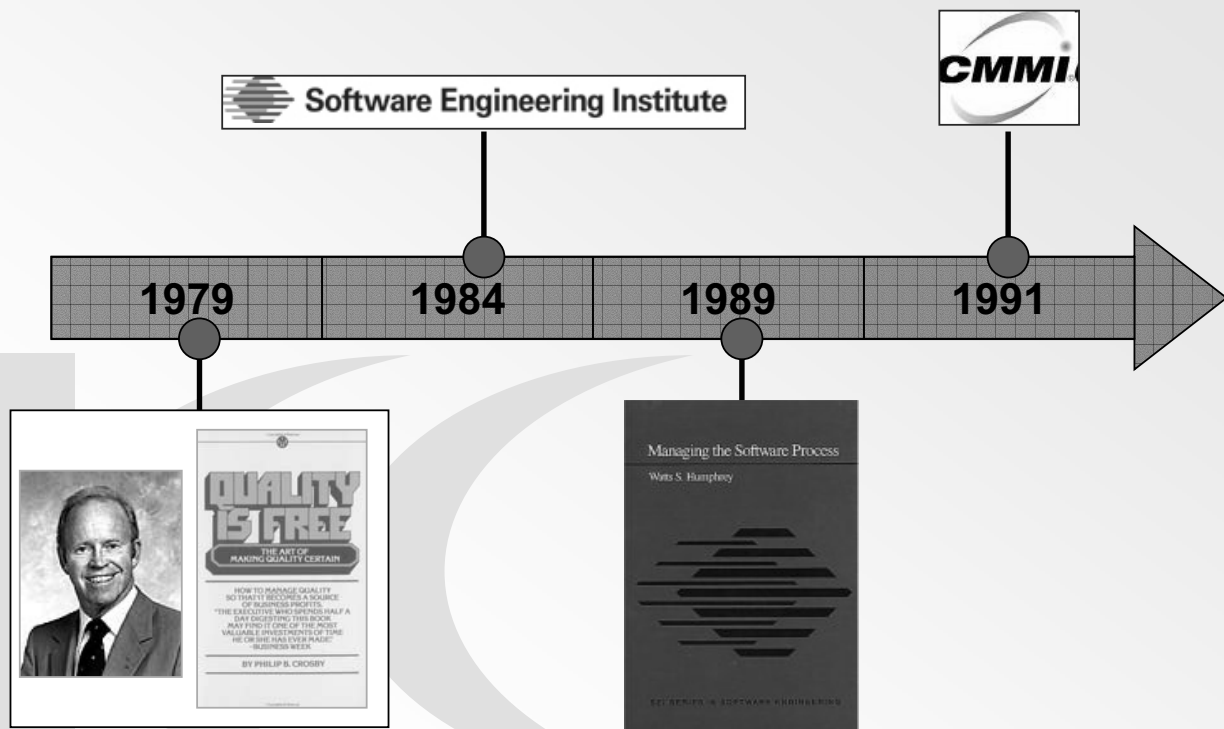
CMMI

Software Engineering Institute

1979

1984

1989

1991

QUALITY IS FREE

THE ART OF MAKING QUALITY CERTAIN

HOW TO MANAGE QUALITY SO THAT IT BECOMES A SOURCE OF BUSINESS PROFITS. "THE EXECUTIVE WHO SPENDS HALF A DAY DIGESTING THIS BOOK MAY FIND IT ONE OF THE MOST VALUABLE INVESTMENTS OF TIME HE OR SHE HAS EVER MADE." -BUSINESS WEEK

BY PHILIP B. CROSBY

Managing the Software Process

Watts S. Humphrey

SEI SERIES IN SOFTWARE ENGINEERING